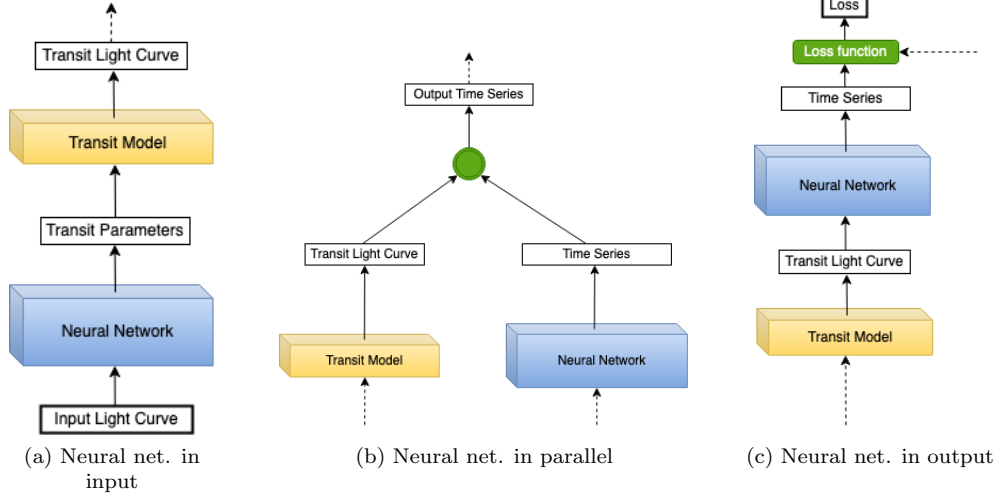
Transit Light Curve

Transit Model

Transit Parameters

Neural Network

Input Light Curve

(a) Neural net. in input

Output Time Series

Transit Light Curve

Time Series

Transit Model

Neural Network

(b) Neural net. in parallel

Loss

Loss function

Time Series

Neural Network

Transit Light Curve

Transit Model

(c) Neural net. in output